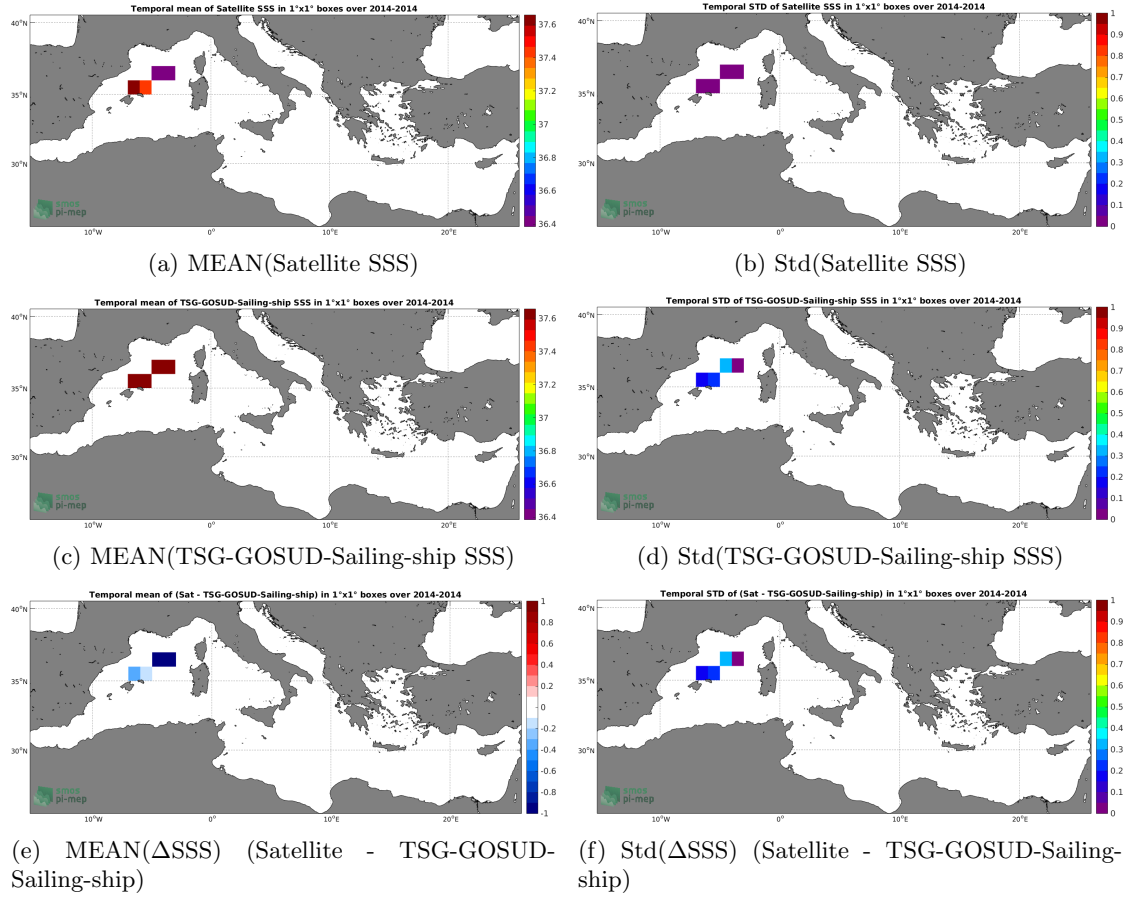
Temporal mean of Satellite SSS in 1°x1° boxes over 2014-2014

40°N
35°N
30°N
10°W
0°
10°E
20°E

37.6
37.4
37.2
37
36.8
36.6
36.4

smos
pi-mep

(a) MEAN(Satellite SSS)

Temporal STD of Satellite SSS in 1°x1° boxes over 2014-2014

40°N
35°N
30°N
10°W
0°
10°E
20°E

1
0.9
0.8
0.7
0.6
0.5
0.4
0.3
0.2
0.1
0

smos
pi-mep

(b) Std(Satellite SSS)

Temporal mean of TSG-GOSUD-Sailing-ship SSS in 1°x1° boxes over 2014-2014

40°N
35°N
30°N
10°W
0°
10°E
20°E

37.6
37.4
37.2
37
36.8
36.6
36.4

smos
pi-mep

(c) MEAN(TSG-GOSUD-Sailing-ship SSS)

Temporal STD of TSG-GOSUD-Sailing-ship SSS in 1°x1° boxes over 2014-2014

40°N
35°N
30°N
10°W
0°
10°E
20°E

1
0.9
0.8
0.7
0.6
0.5
0.4
0.3
0.2
0.1
0

smos
pi-mep

(d) Std(TSG-GOSUD-Sailing-ship SSS)

Temporal mean of (Sat - TSG-GOSUD-Sailing-ship) in 1°x1° boxes over 2014-2014

40°N
35°N
30°N
10°W
0°
10°E
20°E

1
0.8
0.6
0.4
0.2
0
-0.2
-0.4
-0.6
-0.8
-1

smos
pi-mep

(e) MEAN(ΔSSS) (Satellite - TSG-GOSUD-Sailing-ship)

Temporal STD of (Sat - TSG-GOSUD-Sailing-ship) in 1°x1° boxes over 2014-2014

40°N
35°N
30°N
10°W
0°
10°E
20°E

1
0.9
0.8
0.7
0.6
0.5
0.4
0.3
0.2
0.1
0

smos
pi-mep

(f) Std(ΔSSS) (Satellite - TSG-GOSUD-Sailing-ship)